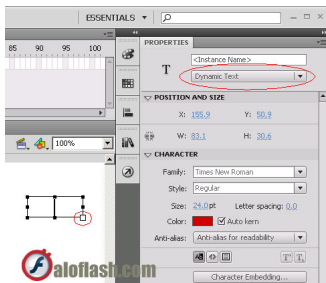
ESSENTIALS
85 90 95 100
100%
PROPERTIES
<Instance Name>
T
Dynamic Text
POSITION AND SIZE
X: 155.9
Y: 50.9
W: 83.1
H: 30.6
CHARACTER
Family: Times New Roman
Style: Regular
Size: 24.0 pt
Letter spacing: 0.0
Color:
Auto kern
Anti-alias: Anti-alias for readability
Character Embedding...
aloflash.com